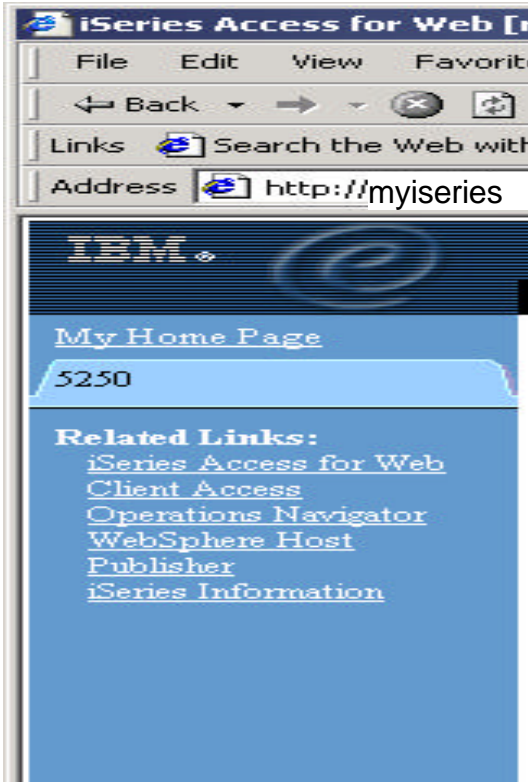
iSeries Access for Web [

File Edit View Favorit

Back

Links Search the Web with

Address http://myiseries

IBM.

My Home Page

5250

Related Links:
iSeries Access for Web
Client Access
Operations Navigator
WebSphere Host Publisher
iSeries Information